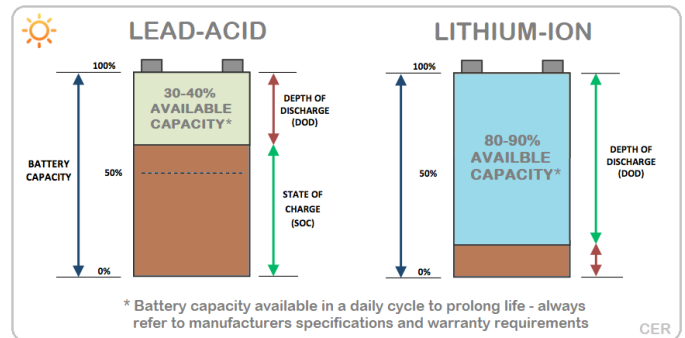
LEAD-ACID

LITHIUM-ION

100%

30-40% AVAILABLE CAPACITY*

DEPTH OF DISCHARGE (DOD)

BATTERY CAPACITY

50%

STATE OF CHARGE (SOC)

0%

100%

80-90% AVAILBLE CAPACITY*

DEPTH OF DISCHARGE (DOD)

50%

0%

* Battery capacity available in a daily cycle to prolong life - always refer to manufacturers specifications and warranty requirements

CER